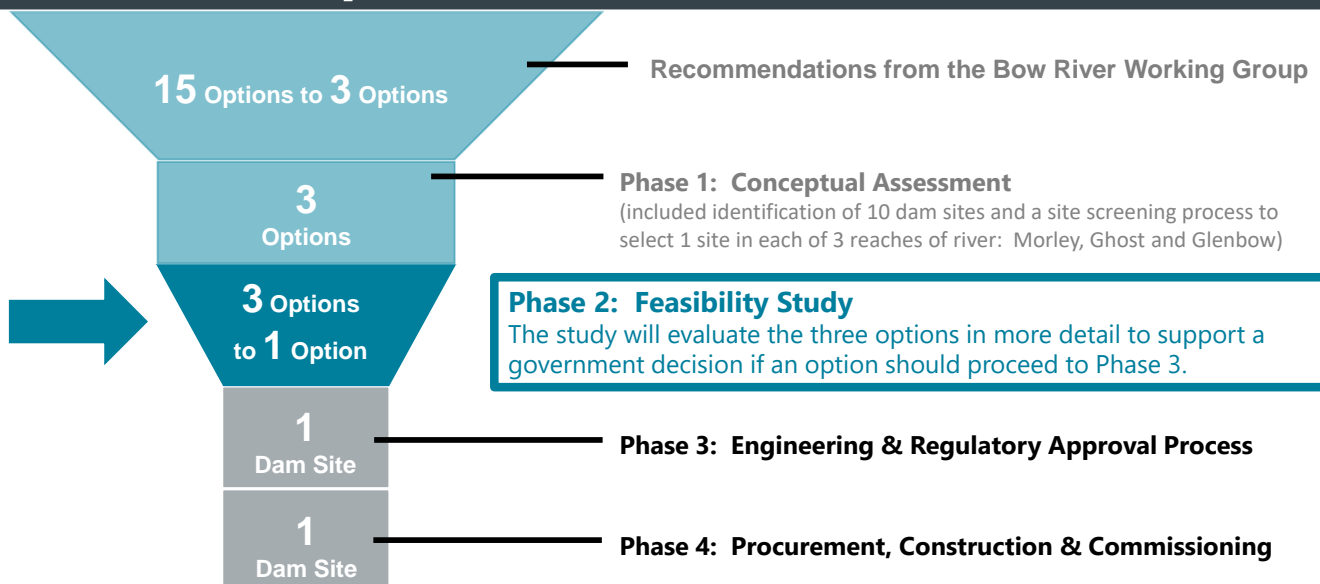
15 Options to 3 Options

Recommendations from the Bow River Working Group

3 Options

Phase 1: Conceptual Assessment
(included identification of 10 dam sites and a site screening process to select 1 site in each of 3 reaches of river: Morley, Ghost and Glenbow)

3 Options to 1 Option

Phase 2: Feasibility Study
The study will evaluate the three options in more detail to support a government decision if an option should proceed to Phase 3.

1 Dam Site

Phase 3: Engineering & Regulatory Approval Process

1 Dam Site

Phase 4: Procurement, Construction & Commissioning